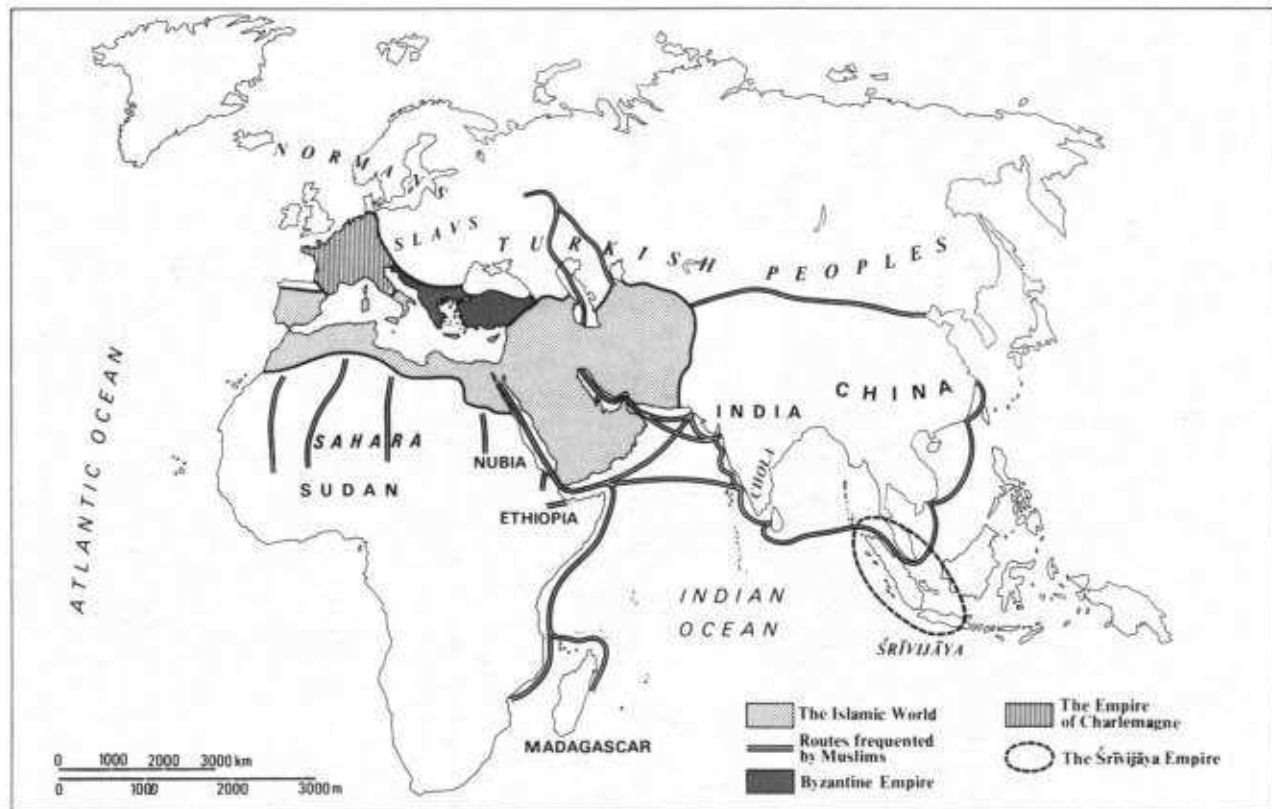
NORMANS

SLAVS

TURKISH PEOPLES

ATLANTIC OCEAN

SAHARA

SUDAN

NUBIA

ETHIOPIA

INDIA

CHINA

CHOLA

INDIAN OCEAN

ŚRĪVIJĀYA

MADAGASCAR

The Islamic World

Routes frequented by Muslims

Byzantine Empire

The Empire of Charlemagne

The Śrīvijāya Empire

0 1000 2000 3000 km

0 1000 2000 3000 m